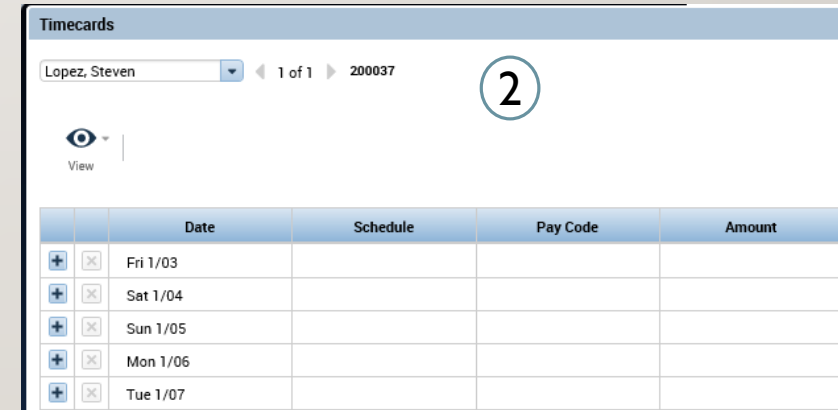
Timecards

Lopez, Steven 1 of 1 200037

2

View

| | | Date | Schedule | Pay Code | Amount |
|---|---|---|---|---|---|
| + | × | Fri 1/03 | | | |
| + | × | Sat 1/04 | | | |
| + | × | Sun 1/05 | | | |
| + | × | Mon 1/06 | | | |
| + | × | Tue 1/07 | | | |